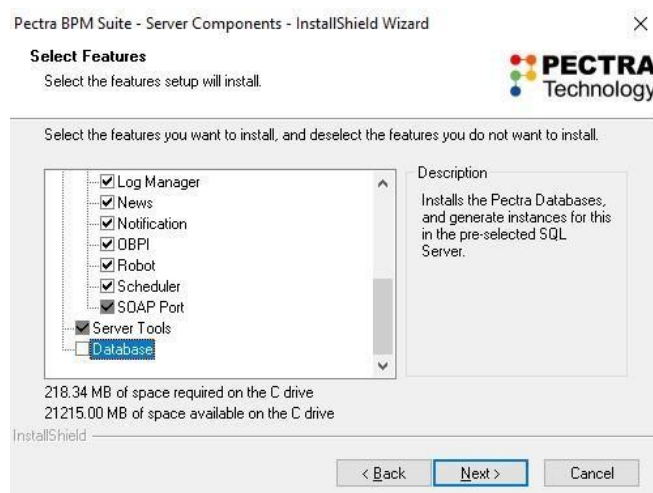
Pectra BPM Suite - Server Components - InstallShield Wizard
×

Select Features
Select the features setup will install.

PECTRA
Technology

Select the features you want to install, and deselect the features you do not want to install.

Log Manager
News
Notification
OBPI
Robot
Scheduler
SOAP Port
Server Tools
Database

Description
Installs the Pectra Databases, and generate instances for this in the pre-selected SQL Server.

218.34 MB of space required on the C drive
21215.00 MB of space available on the C drive

InstallShield

< Back
Next >
Cancel